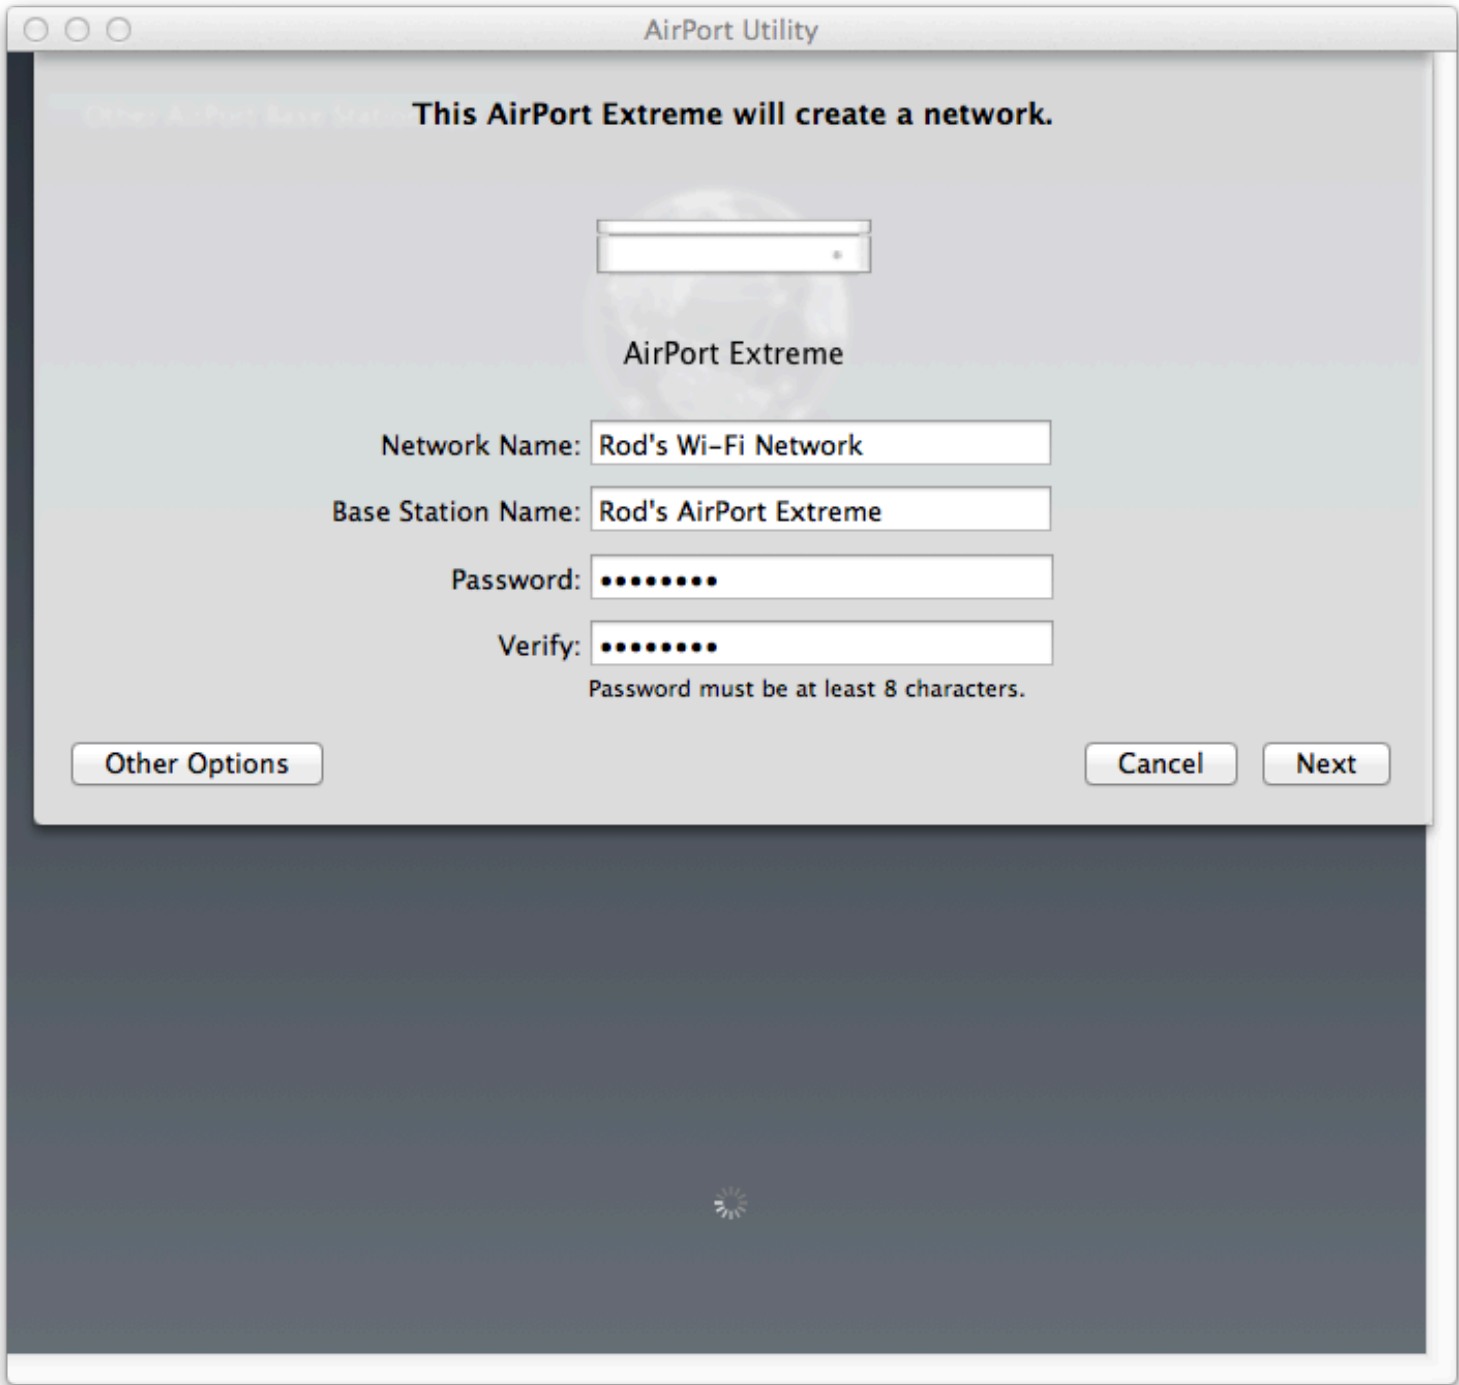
AirPort Utility

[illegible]

This AirPort Extreme will create a network.

AirPort Extreme

Network Name: Rod's Wi-Fi Network

Base Station Name: Rod's AirPort Extreme

Password: •••••••••

Verify: •••••••••

Password must be at least 8 characters.

Other Options

Cancel

Next